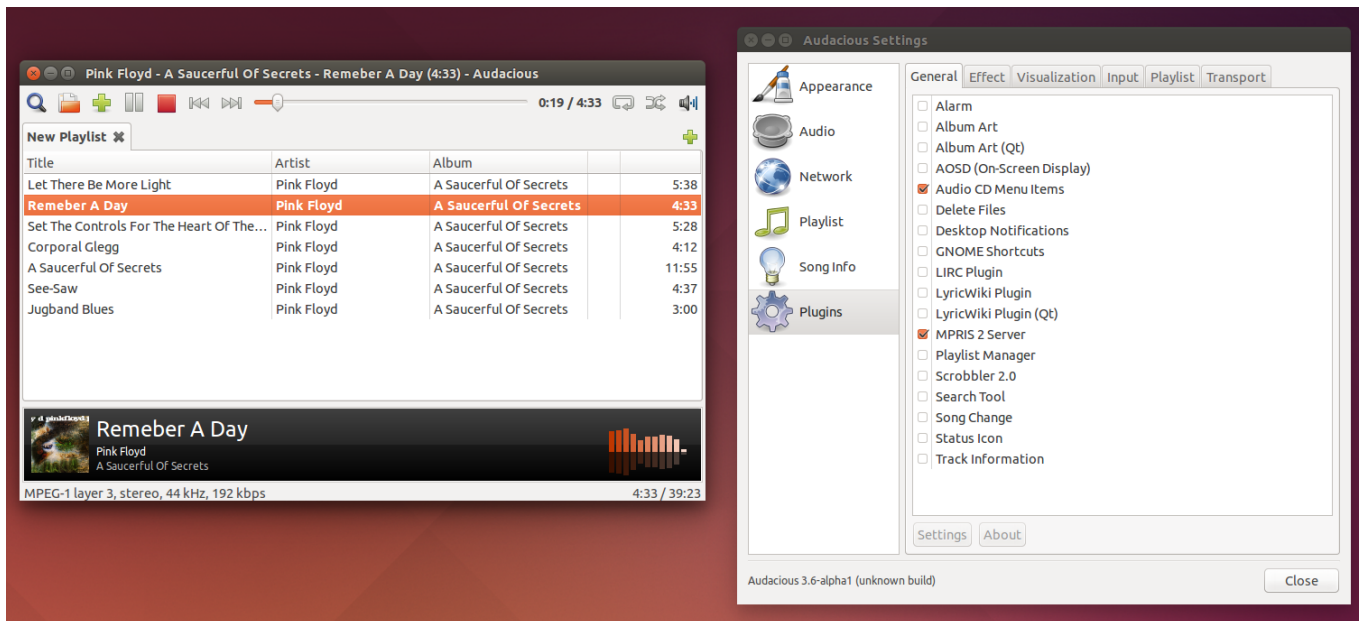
Pink Floyd - A Saucerful Of Secrets - Remeber A Day (4:33) - Audacious

0:19 / 4:33

New Playlist

| Title | Artist | Album | |
|---|---|---|---|
| Let There Be More Light | Pink Floyd | A Saucerful Of Secrets | 5:38 |
| Remeber A Day | Pink Floyd | A Saucerful Of Secrets | 4:33 |
| Set The Controls For The Heart Of The... | Pink Floyd | A Saucerful Of Secrets | 5:28 |
| Corporal Glegg | Pink Floyd | A Saucerful Of Secrets | 4:12 |
| A Saucerful Of Secrets | Pink Floyd | A Saucerful Of Secrets | 11:55 |
| See-Saw | Pink Floyd | A Saucerful Of Secrets | 4:37 |
| Jugband Blues | Pink Floyd | A Saucerful Of Secrets | 3:00 |

Remeber A Day
Pink Floyd
A Saucerful Of Secrets

MPEG-1 layer 3, stereo, 44 kHz, 192 kbps
4:33 / 39:23

Audacious Settings

Appearance
Audio
Network
Playlist
Song Info
Plugins

General Effect Visualization Input Playlist Transport

Alarm
Album Art
Album Art (Qt)
AOSD (On-Screen Display)
Audio CD Menu Items
Delete Files
Desktop Notifications
GNOME Shortcuts
LIRC Plugin
LyricWiki Plugin
LyricWiki Plugin (Qt)
MPRIS 2 Server
Playlist Manager
Scrobbler 2.0
Search Tool
Song Change
Status Icon
Track Information

Settings About

Audacious 3.6-alpha1 (unknown build)

Close